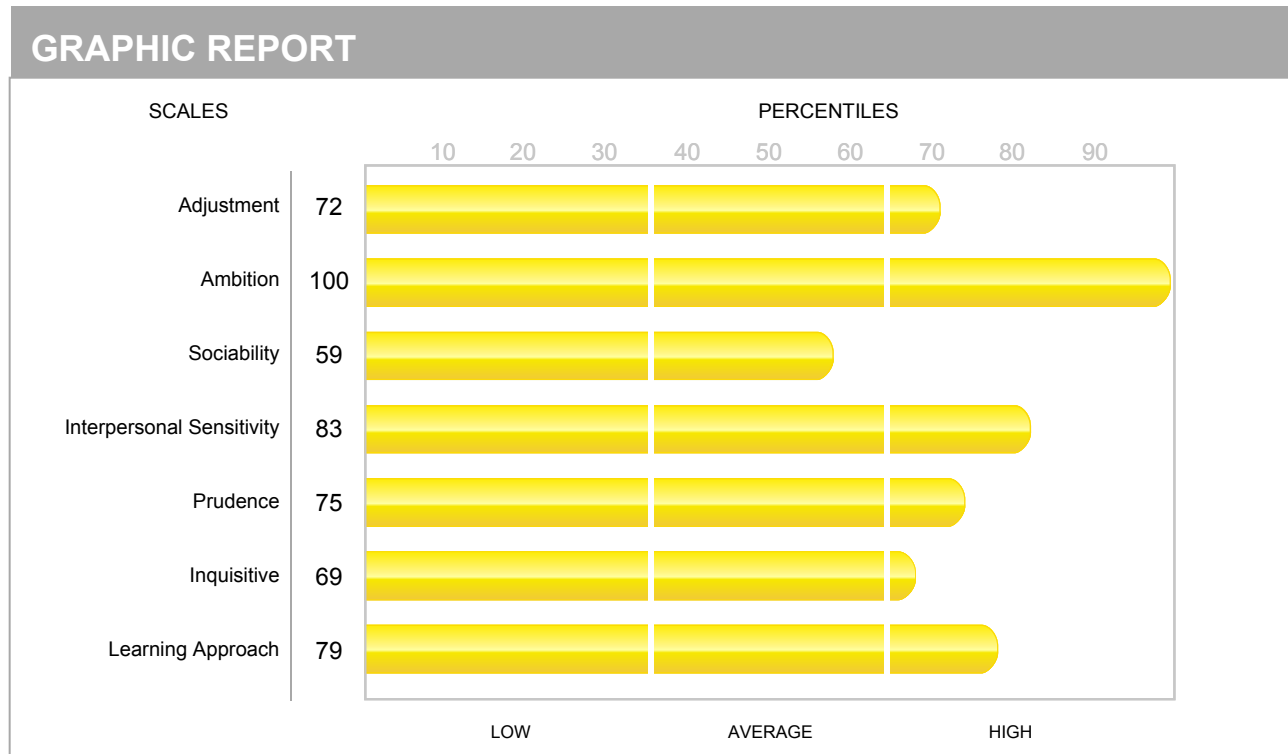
GRAPHIC REPORT

SCALES

PERCENTILES

10 20 30 40 50 60 70 80 90

| Scale | Percentile |
|---|---|
| Adjustment | 72 |
| Ambition | 100 |
| Sociability | 59 |
| Interpersonal Sensitivity | 83 |
| Prudence | 75 |
| Inquisitive | 69 |
| Learning Approach | 79 |

LOW AVERAGE HIGH